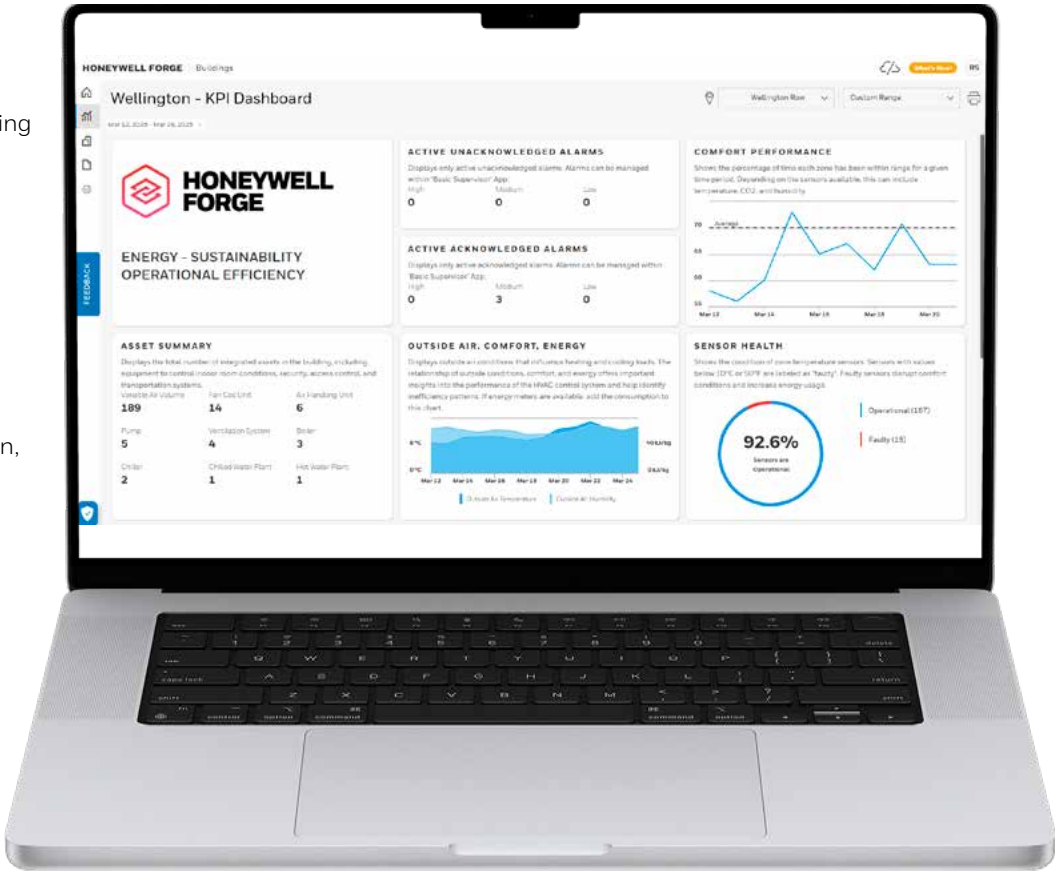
ing

n,

HONEYWELL FORGE | Buildings

What's New? RS

Wellington - KPI Dashboard

Wellington Row

Custom Range

Mar 12, 2025 - Mar 26, 2025

FEEDBACK

HONEYWELL FORGE

ENERGY - SUSTAINABILITY OPERATIONAL EFFICIENCY

ACTIVE UNACKNOWLEDGED ALARMS

Displays only active unacknowledged alarms. Alarms can be managed within 'Basic Supervisor' App.

| High | Medium | Low |
|---|---|---|
| 0 | 0 | 0 |

ACTIVE ACKNOWLEDGED ALARMS

Displays only active acknowledged alarms. Alarms can be managed within 'Basic Supervisor' App.

| High | Medium | Low |
|---|---|---|
| 0 | 3 | 0 |

COMFORT PERFORMANCE

Shows the percentage of time each zone has been within range for a given time period. Depending on the sensors available, this can include temperature, CO2, and humidity.

70 Average

65

60

55

Mar 12 Mar 14 Mar 16 Mar 18 Mar 20

ASSET SUMMARY

Displays the total number of integrated assets in the building, including equipment to control indoor room conditions, security, access control, and transportation systems.

| Variable Air Volume | Fan Coil Unit | Air Handling Unit |
|---|---|---|
| 189 | 14 | 6 |
| Pump | Ventilation System | Boiler |
| 5 | 4 | 3 |
| Chiller | Chilled Water Plant | Hot Water Plant |
| 2 | 1 | 1 |

OUTSIDE AIR, COMFORT, ENERGY

Displays outside air conditions that influence heating and cooling loads. The relationship of outside conditions, comfort, and energy offers important insights into the performance of the HVAC control system and help identify inefficiency patterns. If energy meters are available, add the consumption to this chart.

5°C

0°C

Mar 12 Mar 14 Mar 16 Mar 18 Mar 20 Mar 22 Mar 24

Outside Air Temperature    Outside Air Humidity

SENSOR HEALTH

Shows the condition of zone temperature sensors. Sensors with values below 10°C or 50°F are labeled as "faulty". Faulty sensors disrupt comfort conditions and increase energy usage.

92.6%

Sensors are Operational

Operational (187)

Faulty (15)